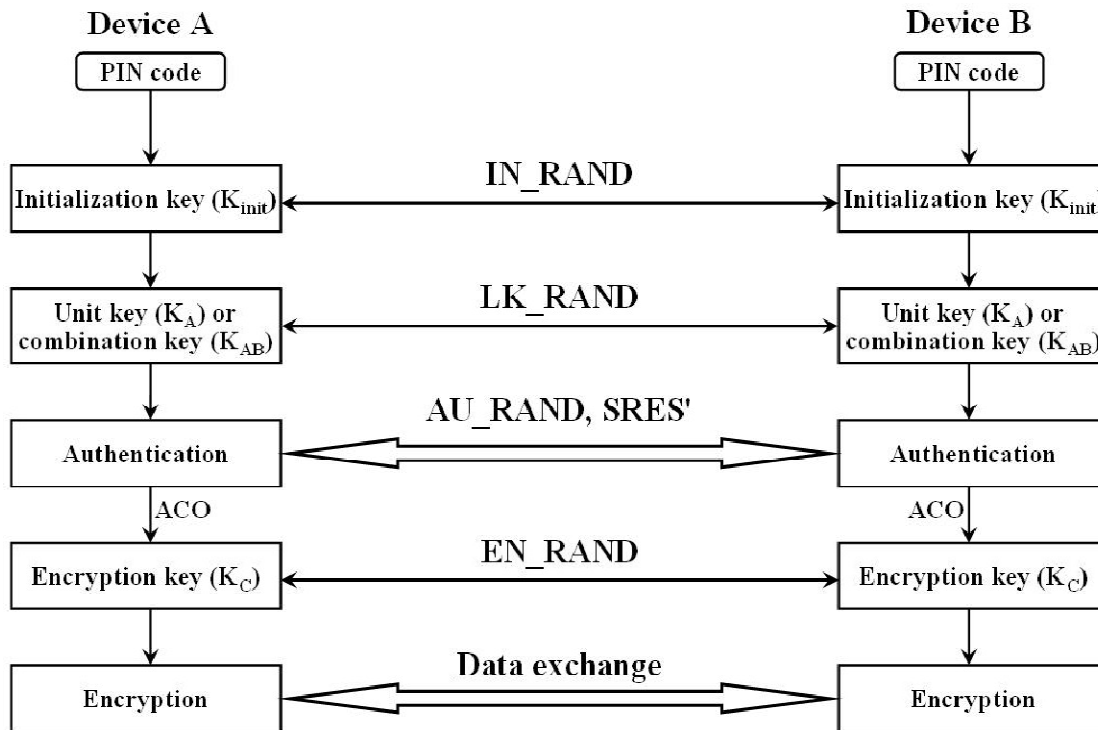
Device A

PIN code

Initialization key ($K_{init}$)

Unit key ($K_A$) or combination key ($K_{AB}$)

Authentication

ACO

Encryption key ($K_C$)

Encryption

IN_RAND

LK_RAND

AU_RAND, SRES'

EN_RAND

Data exchange

Device B

PIN code

Initialization key ($K_{init}$

Unit key ($K_A$) or combination key ($K_{AB}$

Authentication

ACO

Encryption key ($K_C$)

Encryption